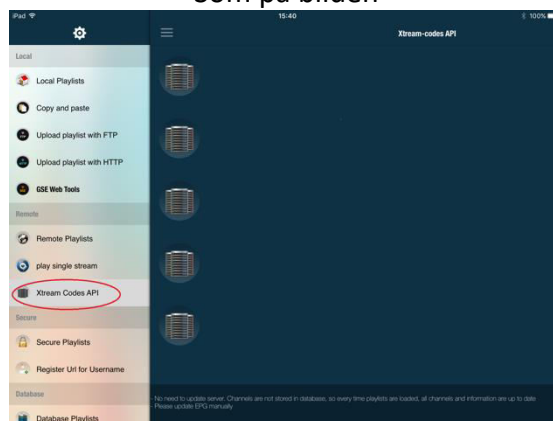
som på bilden

iPad
15:40
100%

Xtream-codes API

Local
Local Playlists
Copy and paste
Upload playlist with FTP
Upload playlist with HTTP
GSE Web Tools
Remote
Remote Playlists
play single stream
Xtream Codes API
Secure
Secure Playlists
Register Url for Username
Database
Database Playlists

No need to update server. Channels are not stored in database, so every time playlists are loaded, all channels and information are up to date. Please update EPG manually